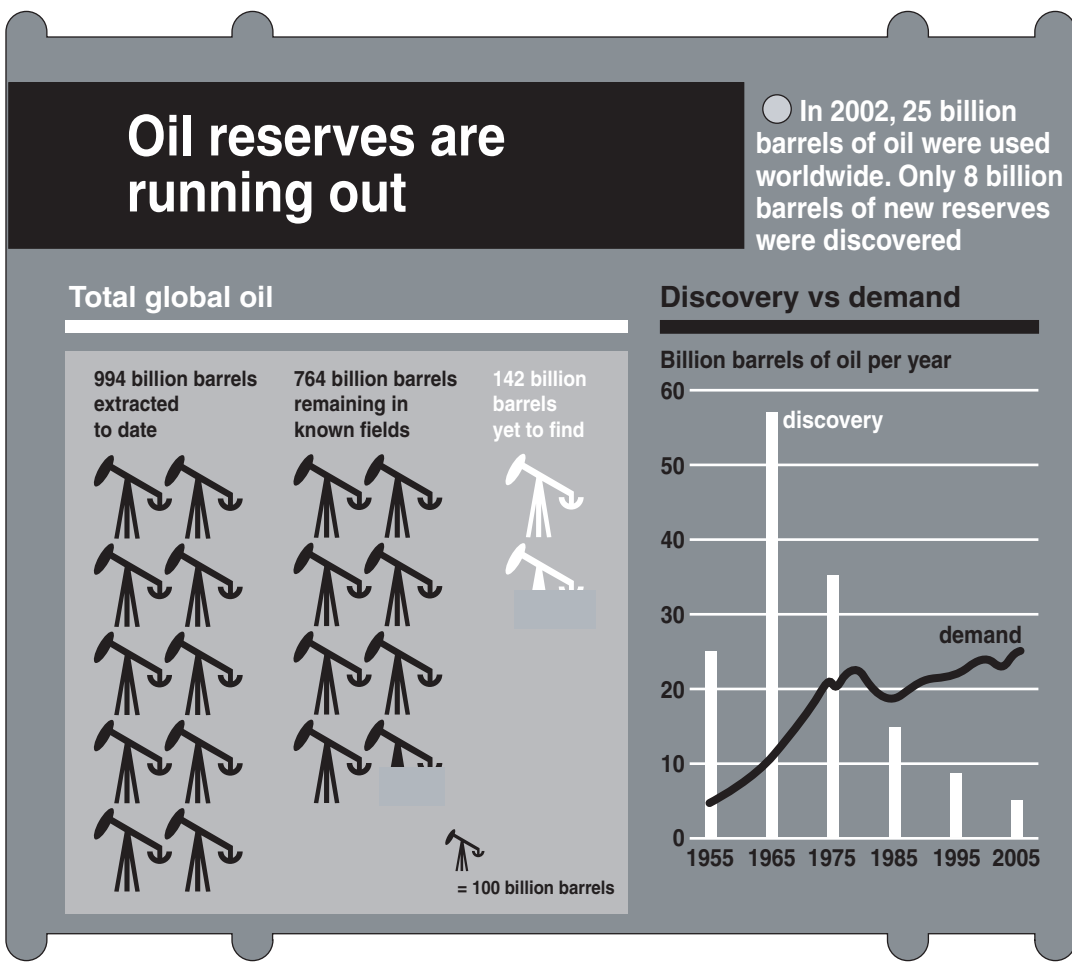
Oil reserves are running out

In 2002, 25 billion barrels of oil were used worldwide. Only 8 billion barrels of new reserves were discovered

Total global oil

994 billion barrels extracted to date

764 billion barrels remaining in known fields

142 billion barrels yet to find

= 100 billion barrels

Discovery vs demand

Billion barrels of oil per year

60
50
40
30
20
10
0

discovery

demand

1955 1965 1975 1985 1995 2005